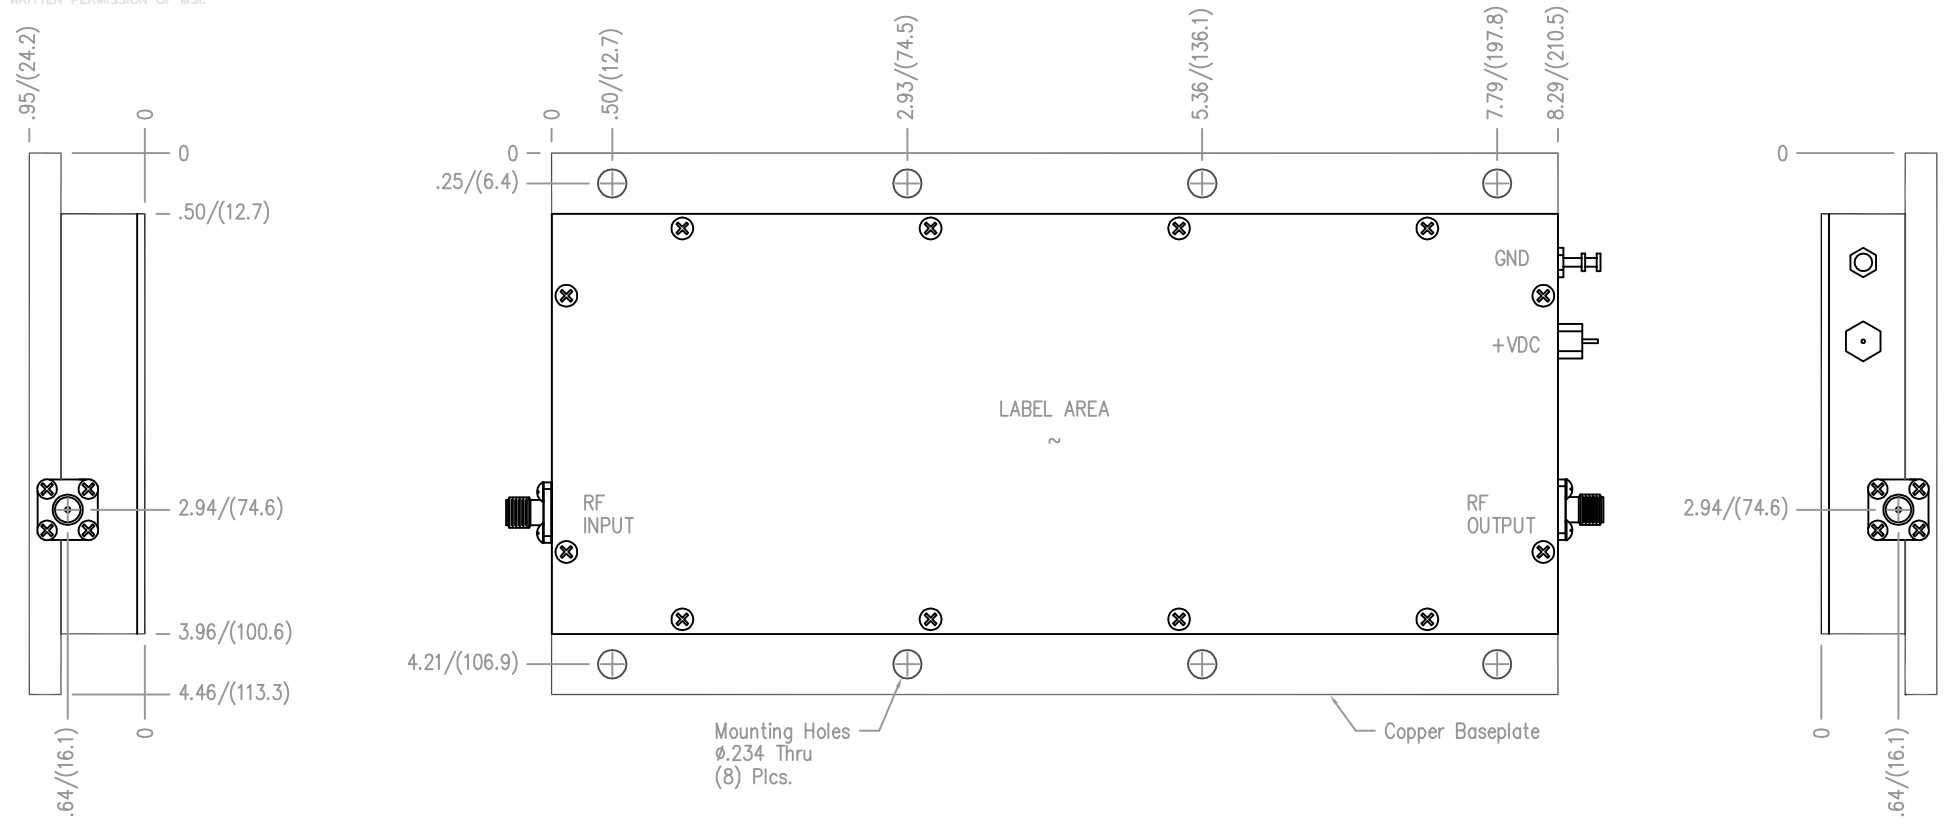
WRITTEN PERMISSION OF MSI.

.95/(24.2)
0
0
.50/(12.7)
2.94/(74.6)
3.96/(100.6)
4.46/(113.3)
.64/(16.1)
0

0
.50/(12.7)
2.93/(74.5)
5.36/(136.1)
7.79/(197.8)
8.29/(210.5)
0
.25/(6.4)
GND
+VDC
LABEL AREA
~
RF
INPUT
RF
OUTPUT
4.21/(106.9)
Mounting Holes
ø.234 Thru
(8) Plcs.
Copper Baseplate

0
2.94/(74.6)
0
.64/(16.1)